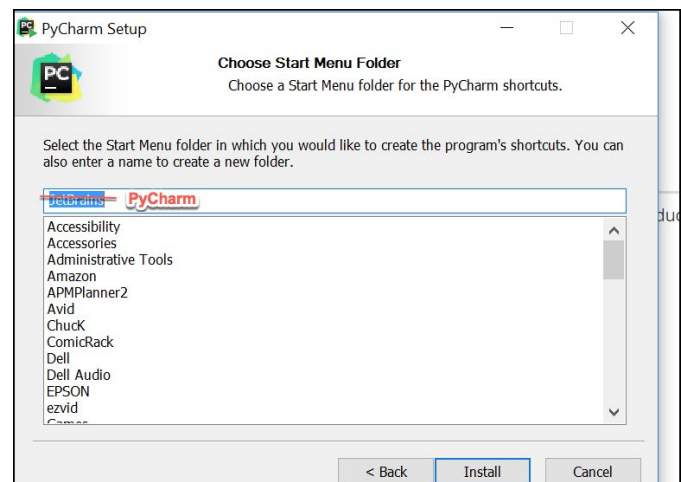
PyCharm Setup

PC

Choose Start Menu Folder
Choose a Start Menu folder for the PyCharm shortcuts.

Select the Start Menu folder in which you would like to create the program's shortcuts. You can also enter a name to create a new folder.

JetBrains PyCharm

Accessibility
Accessories
Administrative Tools
Amazon
APMPlanner2
Avid
ChucK
ComicRack
Dell
Dell Audio
EPSON
ezvid
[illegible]

duc

< Back | Install | Cancel